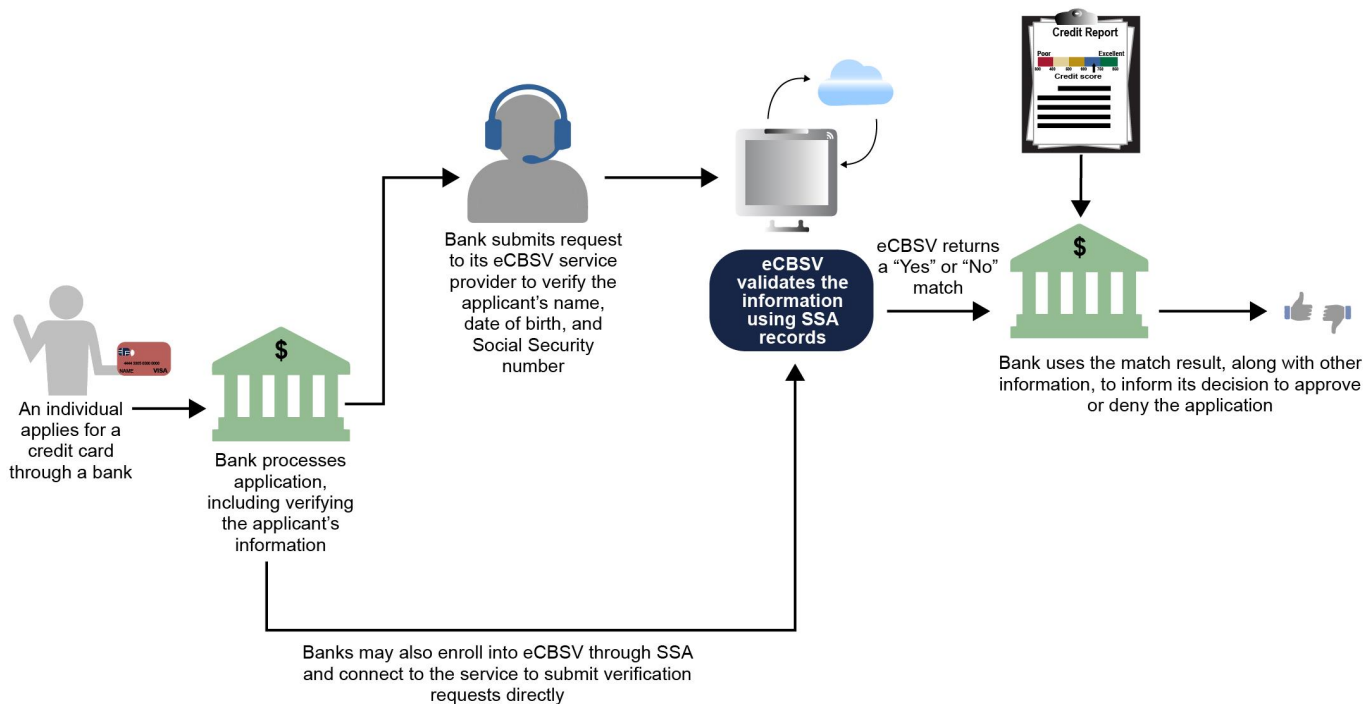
Credit Report

Poor

Excellent

Credit score

An individual applies for a credit card through a bank

NAME

VISA

$

Bank processes application, including verifying the applicant's information

Bank submits request to its eCBSV service provider to verify the applicant's name, date of birth, and Social Security number

eCBSV validates the information using SSA records

eCBSV returns a "Yes" or "No" match

$

Bank uses the match result, along with other information, to inform its decision to approve or deny the application

Banks may also enroll into eCBSV through SSA and connect to the service to submit verification requests directly